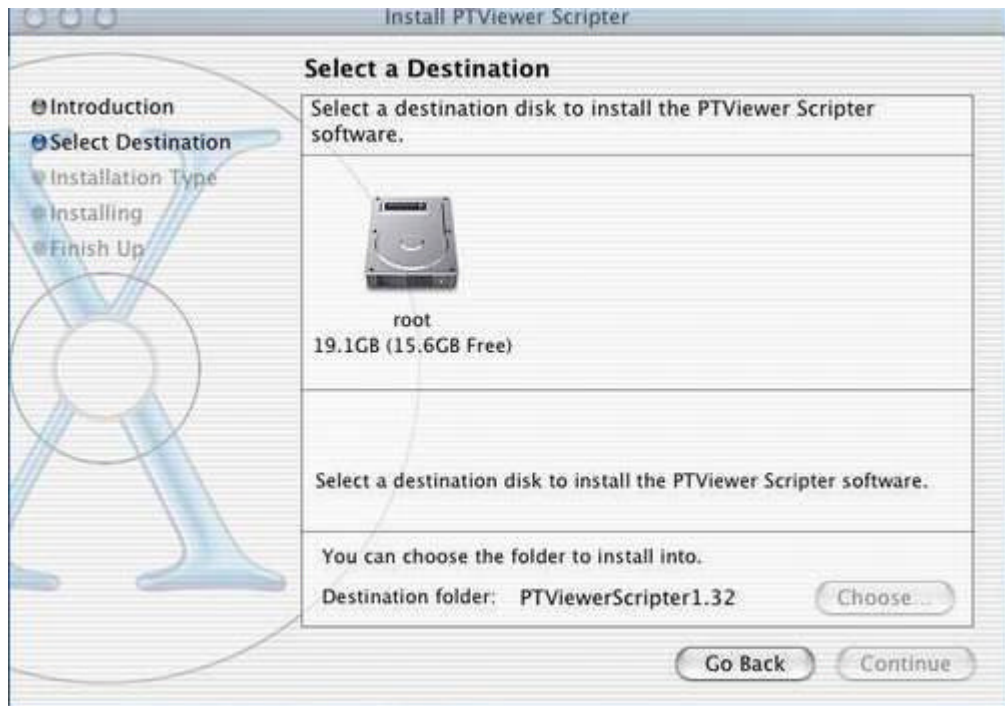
Install PTViewer Scripter

Select a Destination

Introduction
Select Destination
Installation Type
Installing
Finish Up

Select a destination disk to install the PTViewer Scripter software.

root
19.1GB (15.6GB Free)

Select a destination disk to install the PTViewer Scripter software.

You can choose the folder to install into.

Destination folder: PTViewerScripter1.32

Choose...

Go Back

Continue